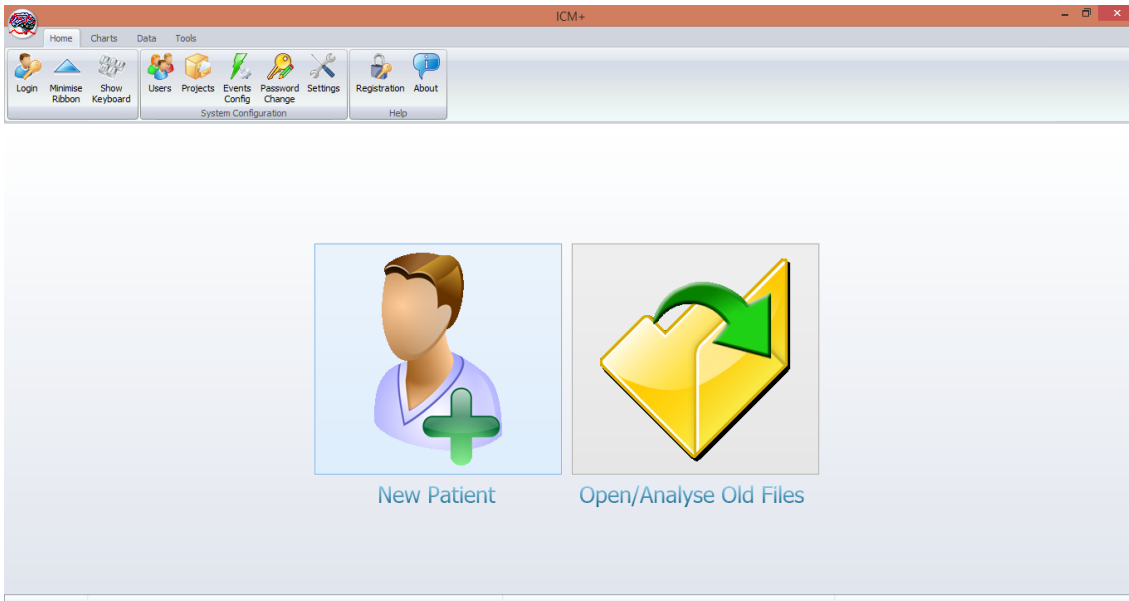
ICM+

Home Charts Data Tools

Login Minimise Ribbon Show Keyboard

Users Projects Events Config Password Change Settings
System Configuration

Registration About
Help

New Patient

Open/Analyse Old Files